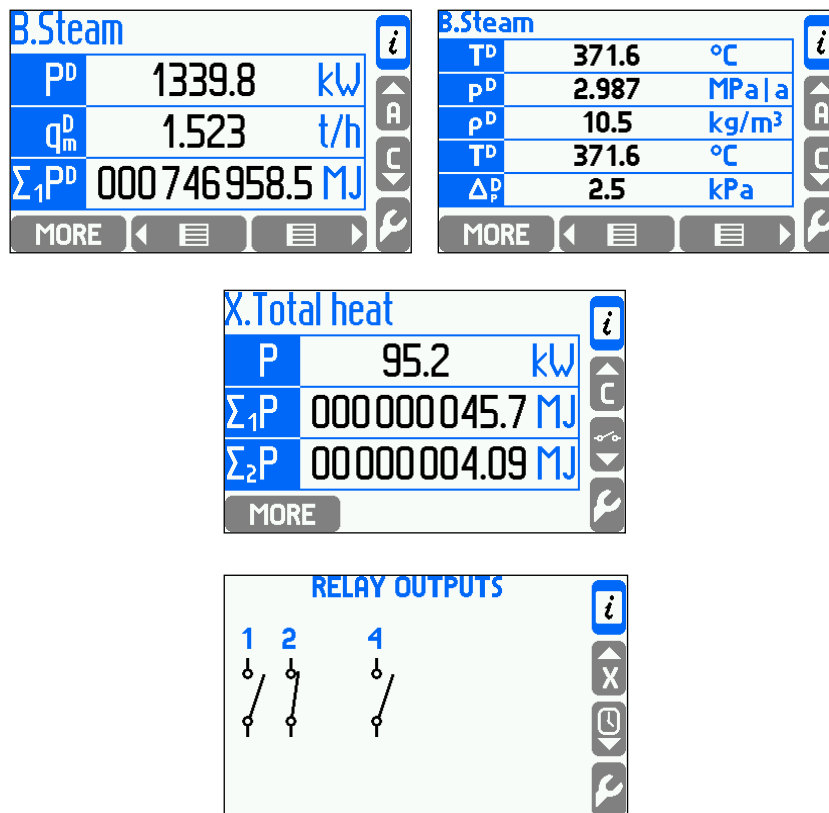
B.Steam
| $P^D$ | 1339.8 | kW |
|---|---|---|
| $q_m^D$ | 1.523 | t/h |
| $\Sigma_1 P^D$ | 000746958.5 | MJ |

MORE

i
A
C

B.Steam
| $T^D$ | 371.6 | °C |
|---|---|---|
| $p^D$ | 2.987 | MPa\|a |
| $\rho^D$ | 10.5 | kg/m³ |
| $T^D$ | 371.6 | °C |
| $\Delta_p^D$ | 2.5 | kPa |

MORE

i
A
C

X.Total heat
| P | 95.2 | kW |
|---|---|---|
| $\Sigma_1 P$ | 000000045.7 | MJ |
| $\Sigma_2 P$ | 00000004.09 | MJ |

MORE

i
C

RELAY OUTPUTS
1 2 4

i
X